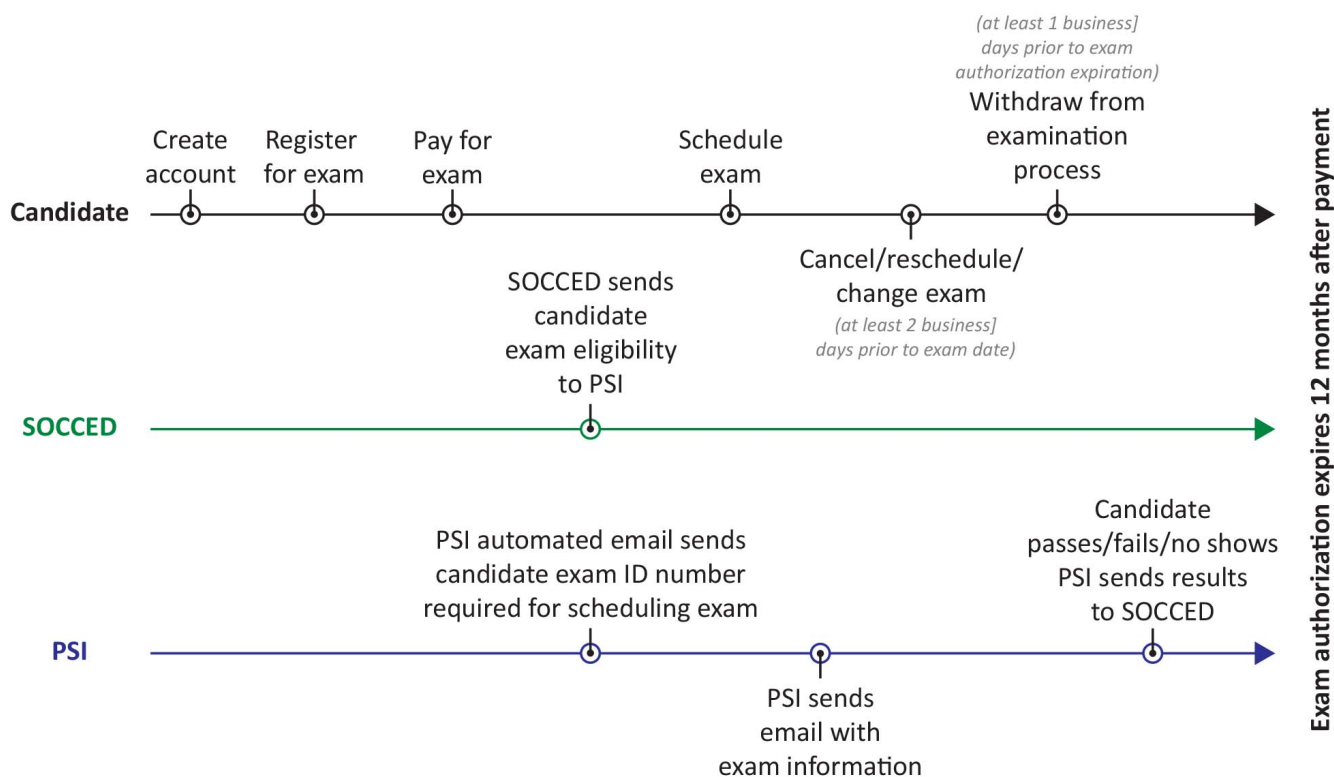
(at least 1 business] days prior to exam authorization expiration)
Withdraw from examination process

Create account

Register for exam

Pay for exam

Schedule exam

Candidate

Cancel/reschedule/ change exam
(at least 2 business] days prior to exam date)

SOCCED sends candidate exam eligibility to PSI

SOCCED

PSI automated email sends candidate exam ID number required for scheduling exam

Candidate passes/fails/no shows PSI sends results to SOCCED

PSI

PSI sends email with exam information

Exam authorization expires 12 months after payment